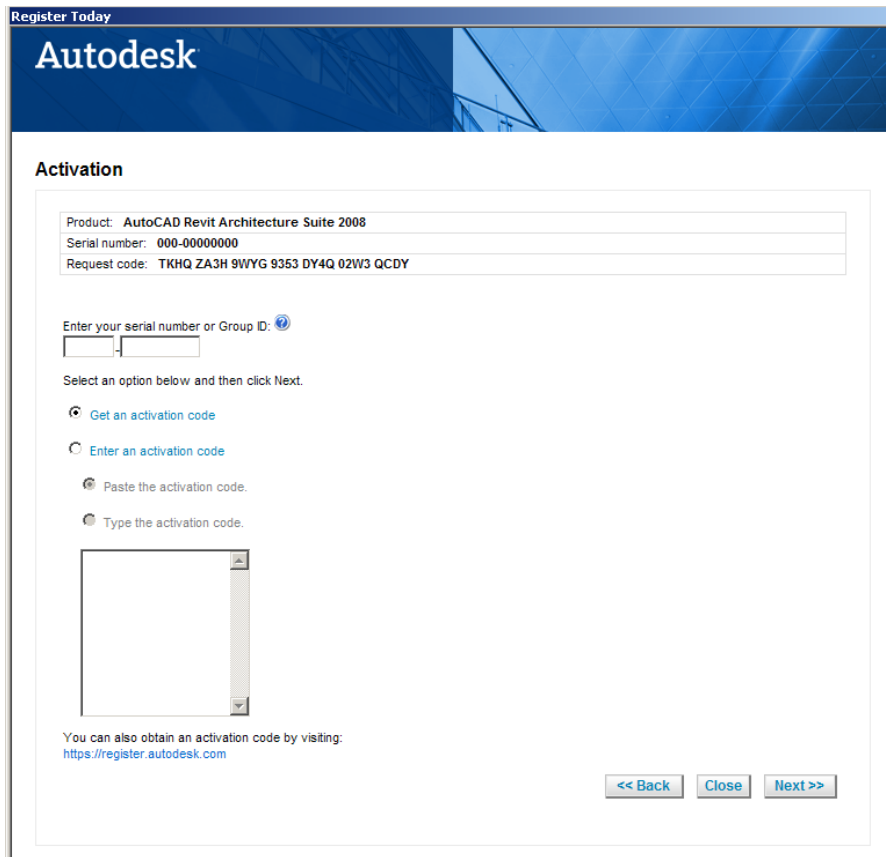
Register Today

Autodesk

Activation

| Product: AutoCAD Revit Architecture Suite 2008 |
|---|
| Serial number: 000-00000000 |
| Request code: TKHQ ZA3H 9WYG 9353 DY4Q 02W3 QCDY |

Enter your serial number or Group ID:

-

Select an option below and then click Next.

Get an activation code

Enter an activation code

Paste the activation code.

Type the activation code.

You can also obtain an activation code by visiting:
https://register.autodesk.com

<< Back Close Next >>